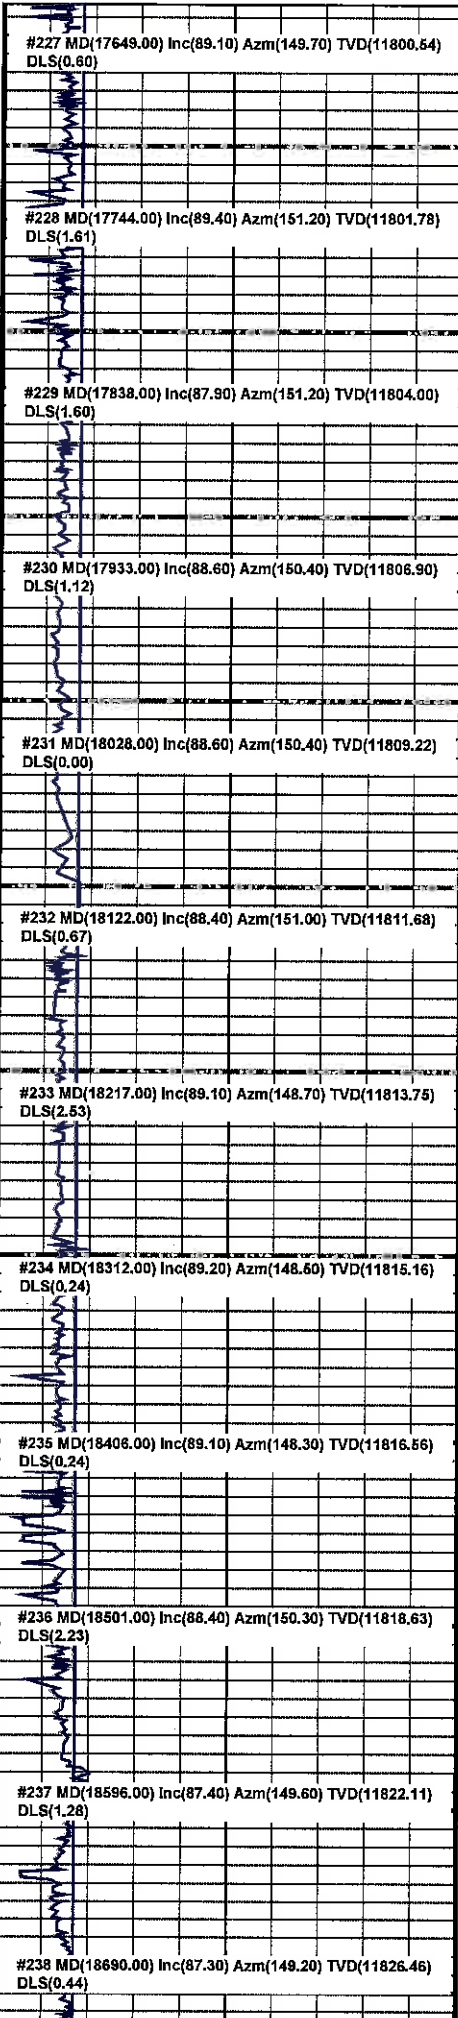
#227 MD(17649.00) Inc(89.10) Azm(149.70) TVD(11800.54) DLS(0.60)

#228 MD(17744.00) Inc(89.40) Azm(151.20) TVD(11801.78) DLS(1.61)

#229 MD(17838.00) Inc(87.90) Azm(151.20) TVD(11804.00) DLS(1.60)

#230 MD(17933.00) Inc(88.60) Azm(150.40) TVD(11806.90) DLS(1.12)

#231 MD(18028.00) Inc(88.60) Azm(150.40) TVD(11809.22) DLS(0.00)

#232 MD(18122.00) Inc(88.40) Azm(151.00) TVD(11811.68) DLS(0.67)

#233 MD(18217.00) Inc(89.10) Azm(148.70) TVD(11813.75) DLS(2.53)

#234 MD(18312.00) Inc(89.20) Azm(148.60) TVD(11815.16) DLS(0.24)

#235 MD(18406.00) Inc(89.10) Azm(148.30) TVD(11816.56) DLS(0.24)

#236 MD(18501.00) Inc(88.40) Azm(150.30) TVD(11818.63) DLS(2.23)

#237 MD(18596.00) Inc(87.40) Azm(149.60) TVD(11822.11) DLS(1.28)

#238 MD(18690.00) Inc(87.30) Azm(149.20) TVD(11826.46) DLS(0.44)